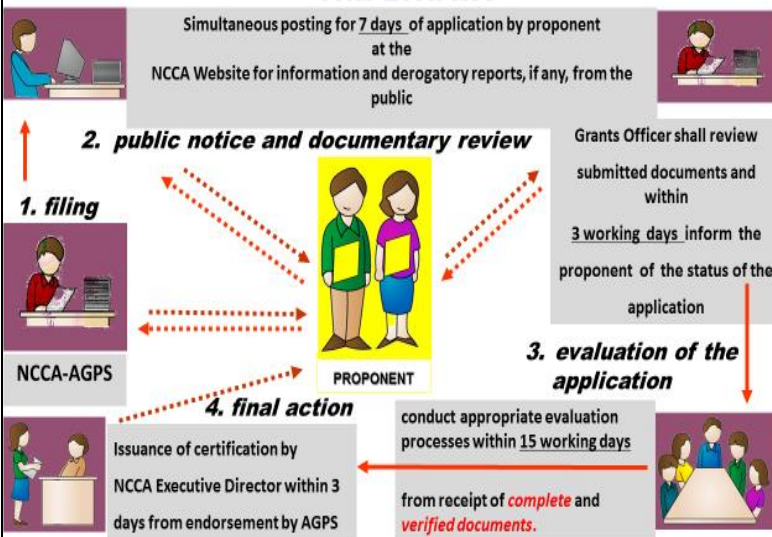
Simultaneous posting for 7 days of application by proponent at the NCCA Website for information and derogatory reports, if any, from the public

2. public notice and documentary review

1. filing

Grants Officer shall review submitted documents and within 3 working days inform the proponent of the status of the application

NCCA-AGPS

PROPONENT

3. evaluation of the application

4. final action

conduct appropriate evaluation processes within 15 working days

from receipt of complete and verified documents.

Issuance of certification by NCCA Executive Director within 3 days from endorsement by AGPS